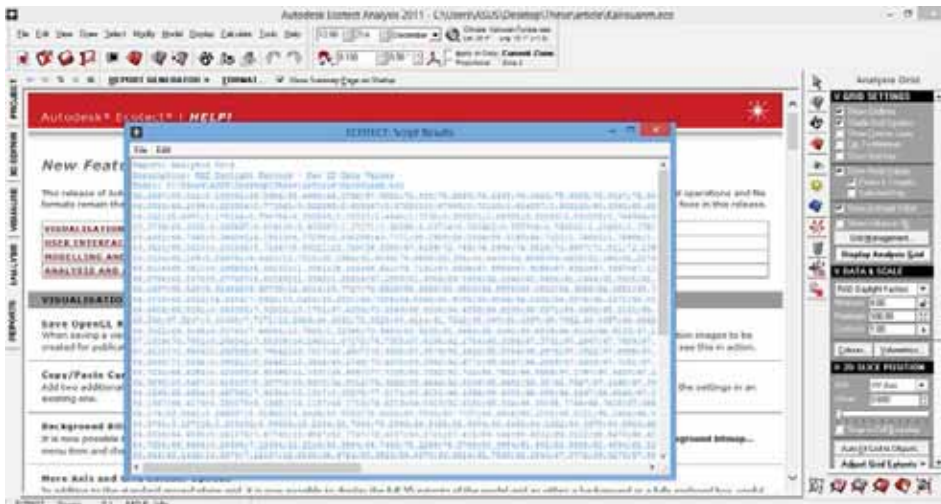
Autodesk Ecotect Analysis 2011 - C:\Users\ASUS\Desktop\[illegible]

File Edit View Draw Select Modify Model Display Calculate Tools Help

REPORT GENERATOR  FORMAT  View Summary Page on Startup

PROJECT  3D EDITOR  VISUALISE  ANALYSIS  REPORTS

Autodesk® Ecotect® | HELP!

New Featu

This release of Auto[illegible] formats remain the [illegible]

VISUALISATION
USER INTERFAC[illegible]
MODELLING AND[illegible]
ANALYSIS AND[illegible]

VISUALISATIO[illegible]

Save OpenGL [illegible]
When saving a vi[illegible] created for public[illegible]

Copy/Paste Cu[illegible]
Add two additional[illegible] existing one.

Background Bit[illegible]
It is now possible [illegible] menu item and th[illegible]

More Axis and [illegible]

ECOTECT: Script Results

File Edit

Report Analysis Grid
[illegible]

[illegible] operations and file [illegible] this release.

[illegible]ion images to be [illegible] see this in action.

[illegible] the settings in an

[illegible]ground bitmap...

Analysis Grid

GRID SETTINGS
Show Gridlines
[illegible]
Grid Management...
Display Analysis Grid

DATA & SCALE
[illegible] Daylight Factors
Minimum
Maximum
Contours
Colours... Values...

3D SLICE POSITION

Auto-fit Grid to Objects...
Adjust Grid Extents